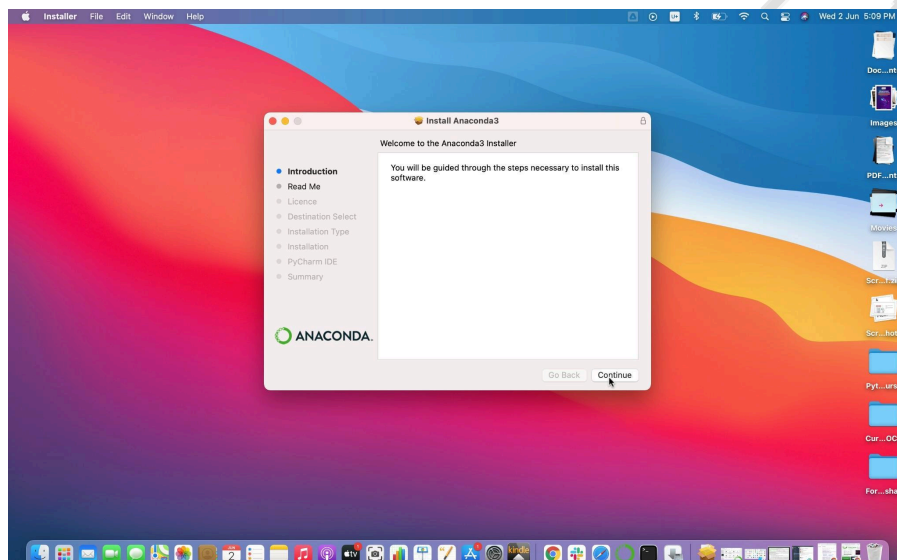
Installer File Edit Window Help

Wed 2 Jun 5:09 PM

Install Anaconda3

Welcome to the Anaconda3 Installer

Introduction
Read Me
Licence
Destination Select
Installation Type
Installation
PyCharm IDE
Summary

You will be guided through the steps necessary to install this software.

ANACONDA.

Go Back
Continue

Doc...nt
Images
PDF...nt
Movies
Scr...t.zi
Scr...hot
Pyt...urs
Cur...OC
For...sha

JUN
2
tv
kindle